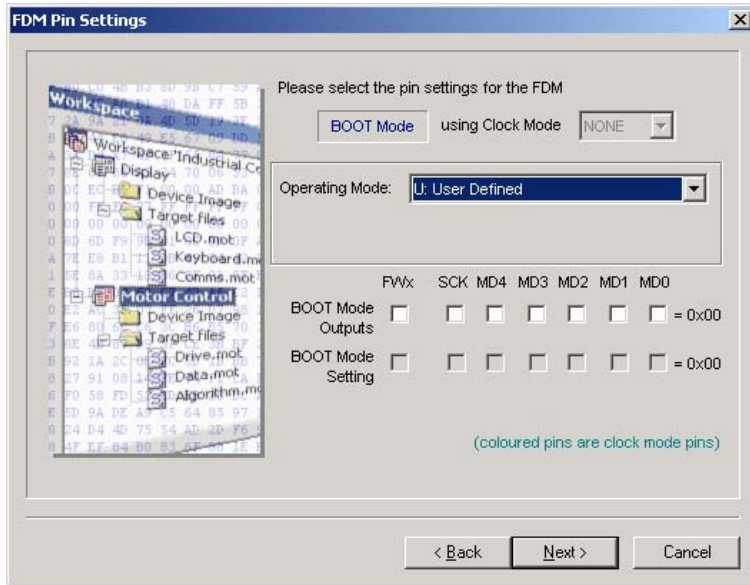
FDM Pin Settings

Workspace
Workspace 'Industrial C
Display
Device Image
Target files
LCD.mot
Keyboard.m
Comms.mot
Motor Control
Device Image
Target files
Drive.mot
Data.mot
Algorithm.m

Please select the pin settings for the FDM

BOOT Mode using Clock Mode NONE

Operating Mode: U: User Defined

| | FWx | SCK | MD4 | MD3 | MD2 | MD1 | MD0 | |
|---|---|---|---|---|---|---|---|---|
| BOOT Mode Outputs | | | | | | | | = 0x00 |
| BOOT Mode Setting | | | | | | | | = 0x00 |

(coloured pins are clock mode pins)

< Back Next > Cancel